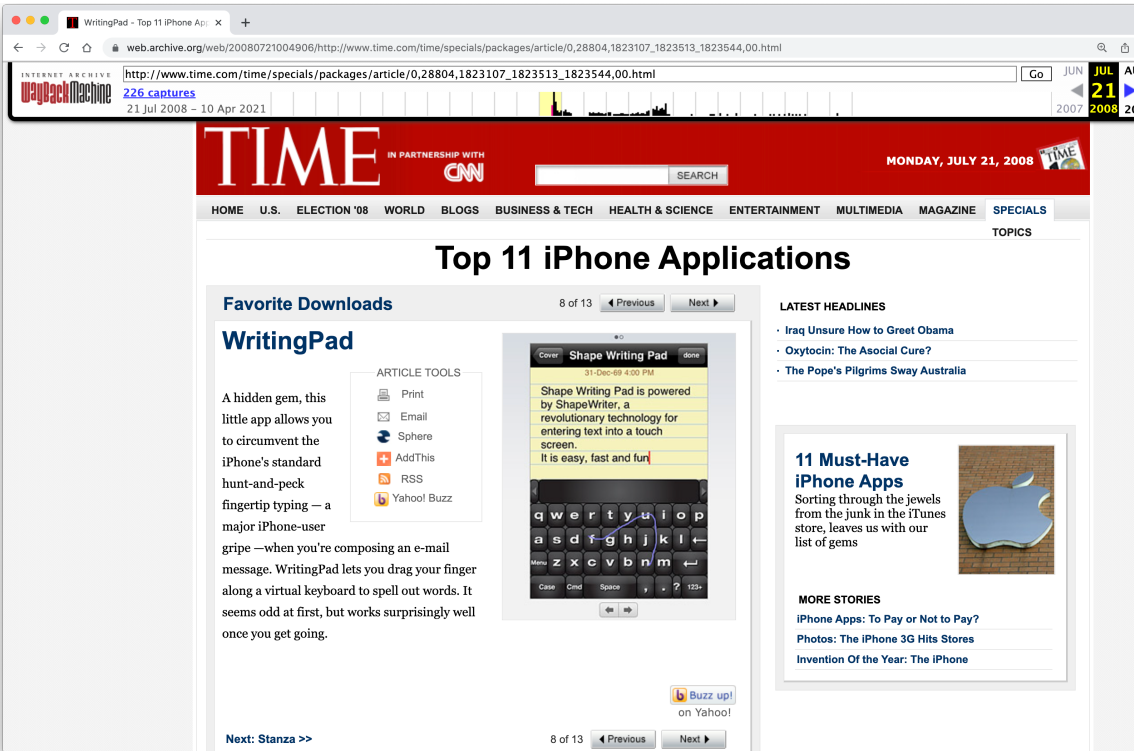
WritingPad - Top 11 iPhone App

web.archive.org/web/20080721004906/http://www.time.com/time/specials/packages/article/0,28804,1823107_1823513_1823544,00.html

INTERNET ARCHIVE WaybackMachine

http://www.time.com/time/specials/packages/article/0,28804,1823107_1823513_1823544,00.html

Go

226 captures
21 Jul 2008 – 10 Apr 2021

JUN JUL 21 2007 2008

TIME IN PARTNERSHIP WITH CNN

SEARCH

MONDAY, JULY 21, 2008

HOME U.S. ELECTION '08 WORLD BLOGS BUSINESS & TECH HEALTH & SCIENCE ENTERTAINMENT MULTIMEDIA MAGAZINE SPECIALS TOPICS

Top 11 iPhone Applications

Favorite Downloads

8 of 13 Previous Next

WritingPad

ARTICLE TOOLS
Print
Email
Sphere
AddThis
RSS
Yahoo! Buzz

A hidden gem, this little app allows you to circumvent the iPhone's standard hunt-and-peck fingertip typing — a major iPhone-user gripe —when you're composing an e-mail message. WritingPad lets you drag your finger along a virtual keyboard to spell out words. It seems odd at first, but works surprisingly well once you get going.

Cover Shape Writing Pad done
31-Dec-69 4:00 PM
Shape Writing Pad is powered by ShapeWriter, a revolutionary technology for entering text into a touch screen.
It is easy, fast and fun

q w e r t y u i o p
a s d f g h j k l
Menu z x c v b n m
Case Cmd Space , . ? 123+

Buzz up! on Yahoo!

Next: Stanza >>

8 of 13 Previous Next

LATEST HEADLINES
Iraq Unsure How to Greet Obama
Oxytocin: The Asocial Cure?
The Pope's Pilgrims Sway Australia

11 Must-Have iPhone Apps
Sorting through the jewels from the junk in the iTunes store, leaves us with our list of gems

MORE STORIES
iPhone Apps: To Pay or Not to Pay?
Photos: The iPhone 3G Hits Stores
Invention Of the Year: The iPhone